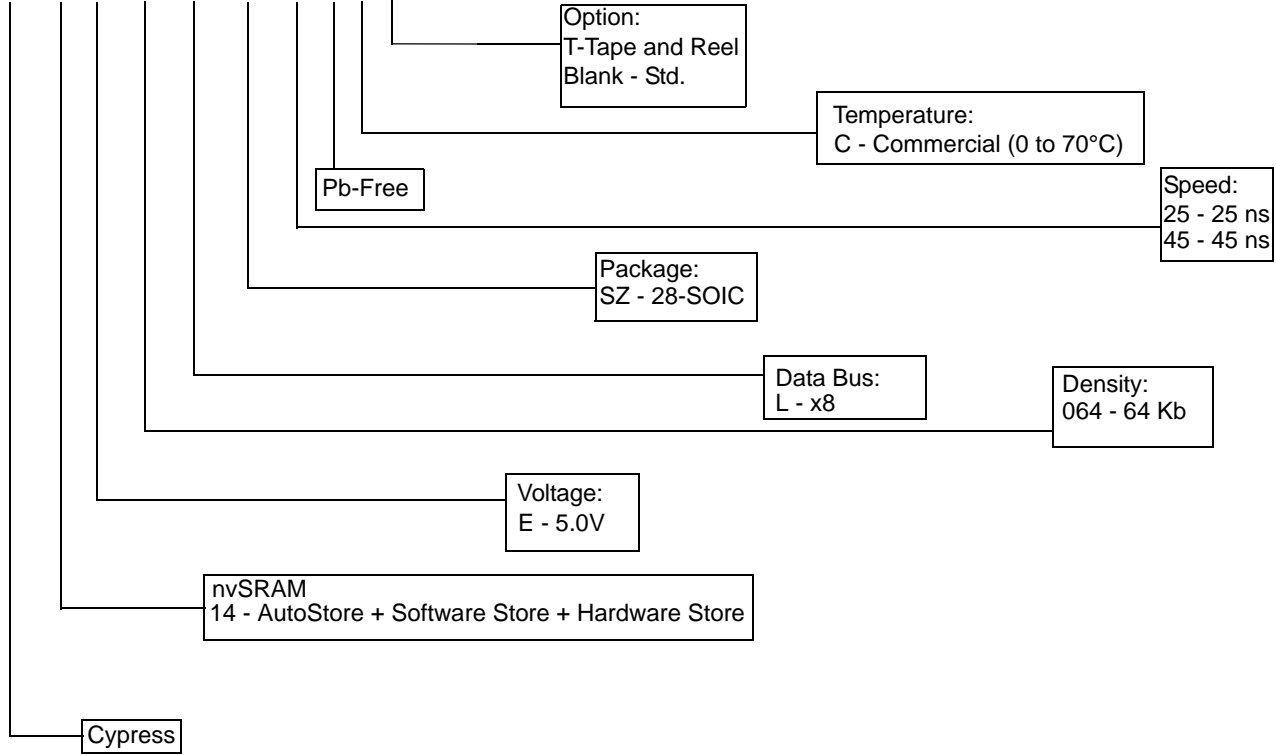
Option:
T-Tape and Reel
Blank - Std.

Temperature:
C - Commercial (0 to 70°C)

Pb-Free

Speed:
25 - 25 ns
45 - 45 ns

Package:
SZ - 28-SOIC

Data Bus:
L - x8

Density:
064 - 64 Kb

Voltage:
E - 5.0V

nvSRAM
14 - AutoStore + Software Store + Hardware Store

Cypress